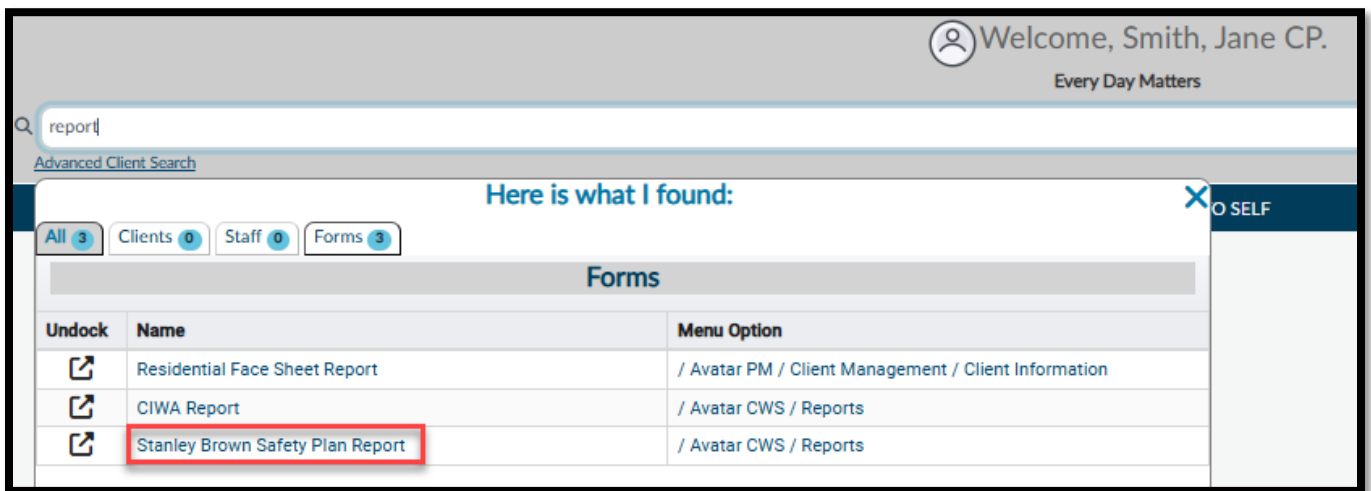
Welcome, Smith, Jane CP.
Every Day Matters

report

Advanced Client Search

Here is what I found:

O SELF

All 3 Clients 0 Staff 0 Forms 3

Forms

| Undock | Name | Menu Option |
|---|---|---|
| | Residential Face Sheet Report | / Avatar PM / Client Management / Client Information |
| | CIWA Report | / Avatar CWS / Reports |
| | Stanley Brown Safety Plan Report | / Avatar CWS / Reports |